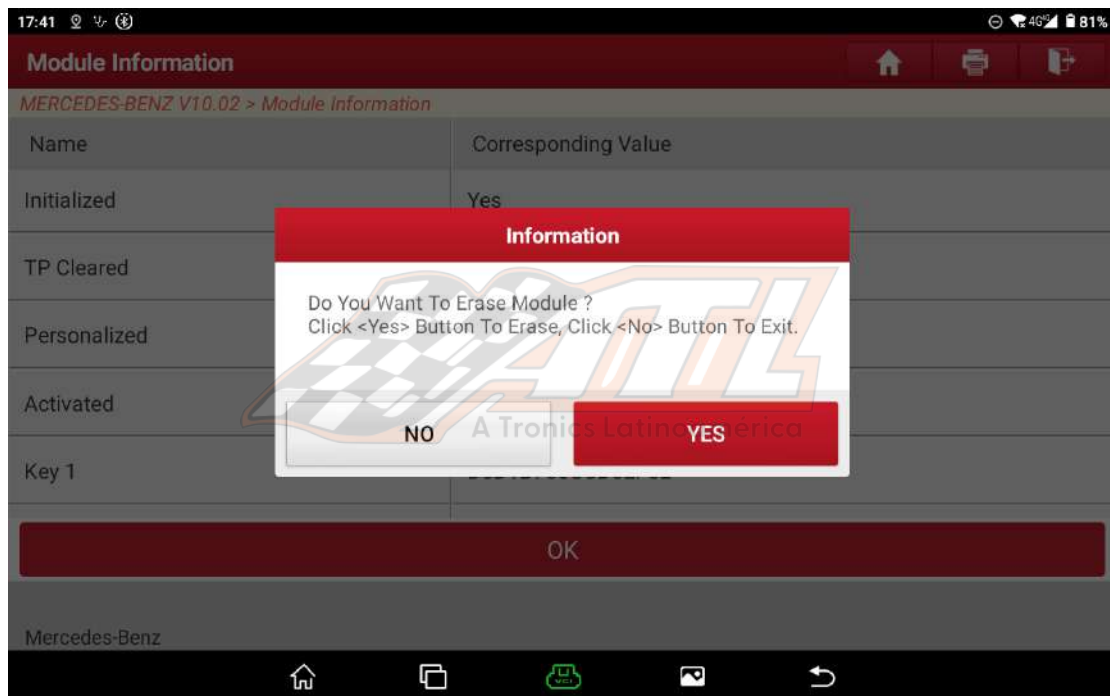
17:41 81%

Module Information

MERCEDES-BENZ V10.02 > Module Information

| Name | Corresponding Value |
|---|---|
| Initialized | Yes |
| TP Cleared | |
| Personalized | |
| Activated | |
| Key 1 | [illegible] |

Information

Do You Want To Erase Module ?
Click <Yes> Button To Erase, Click <No> Button To Exit.

NO

YES

A Tronics Latino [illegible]erica

OK

Mercedes-Benz